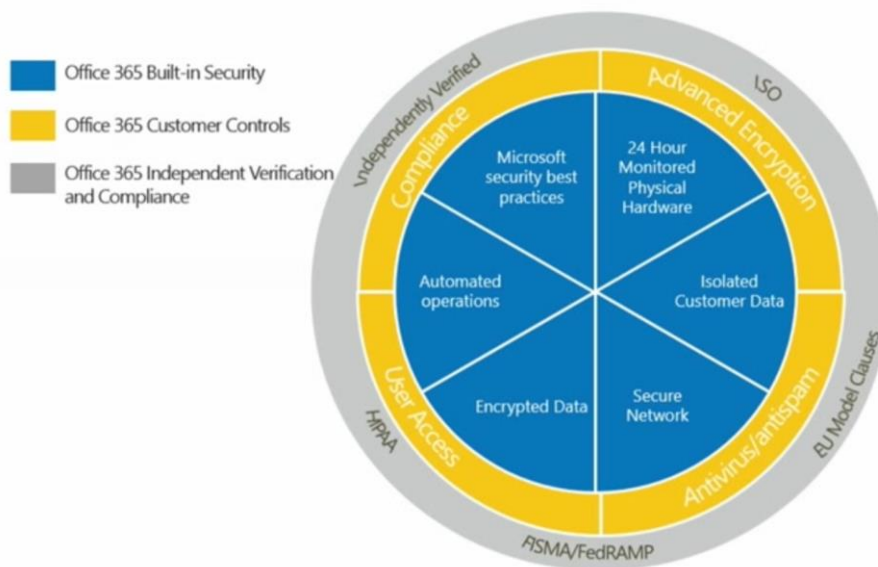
Office 365 Built-in Security

Office 365 Customer Controls

Office 365 Independent Verification and Compliance

Independently Verified

ISO

EU Model Clauses

FISMA/FedRAMP

HIPAA

Compliance

Advanced Encryption

Antivirus/antispam

User Access

Microsoft security best practices

24 Hour Monitored Physical Hardware

Automated operations

Isolated Customer Data

Encrypted Data

Secure Network